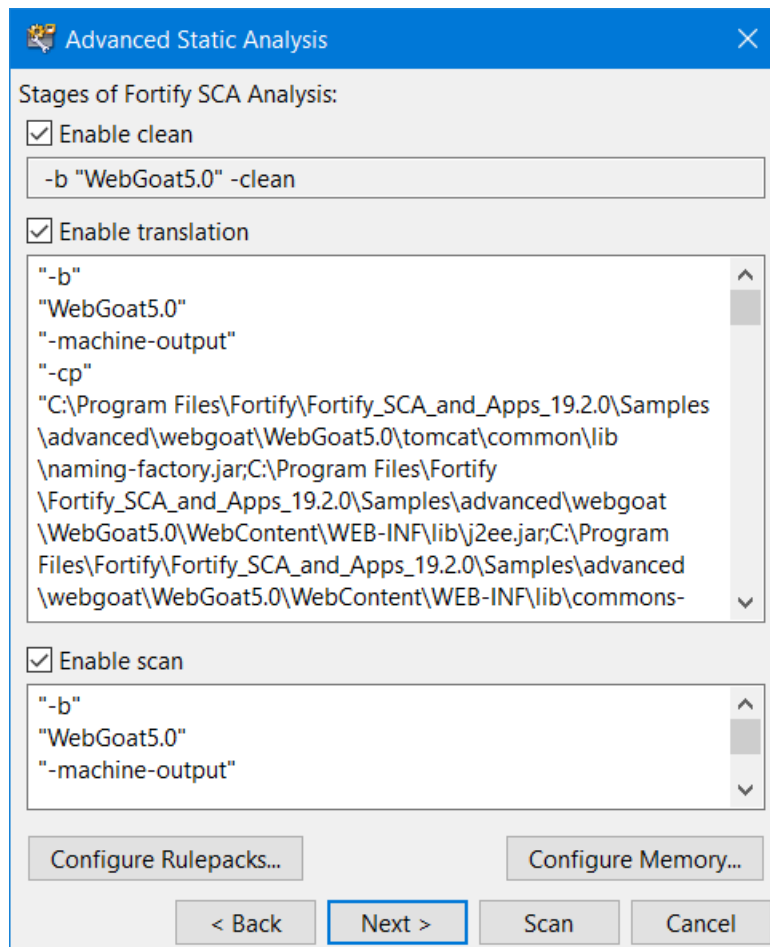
Advanced Static Analysis

Stages of Fortify SCA Analysis:

Enable clean

-b "WebGoat5.0" -clean

Enable translation

"-b"
"WebGoat5.0"
"-machine-output"
"-cp"
"C:\Program Files\Fortify\Fortify_SCA_and_Apps_19.2.0\Samples\advanced\webgoat\WebGoat5.0\tomcat\common\lib\naming-factory.jar;C:\Program Files\Fortify\Fortify_SCA_and_Apps_19.2.0\Samples\advanced\webgoat\WebGoat5.0\WebContent\WEB-INF\lib\j2ee.jar;C:\Program Files\Fortify\Fortify_SCA_and_Apps_19.2.0\Samples\advanced\webgoat\WebGoat5.0\WebContent\WEB-INF\lib\commons-

Enable scan

"-b"
"WebGoat5.0"
"-machine-output"

Configure Rulepacks...

Configure Memory...

< Back

Next >

Scan

Cancel